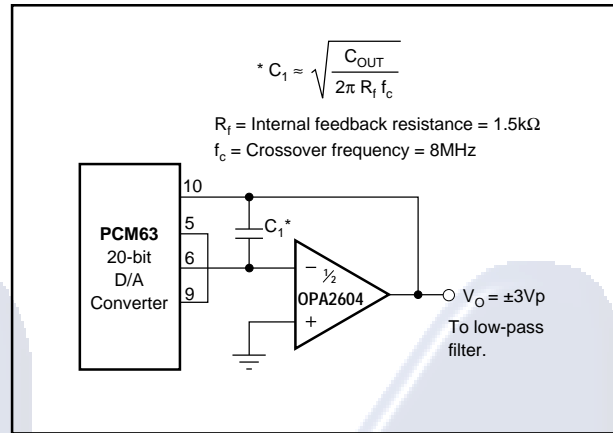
$^* C_1 \approx \sqrt{\frac{C_{OUT}}{2\pi R_f f_c}}$

$R_f$ = Internal feedback resistance = 1.5kΩ
$f_c$ = Crossover frequency = 8MHz

10
5
6
9

PCM63
20-bit
D/A
Converter

$C_1$*

−
+
½
OPA2604

$V_O$ = ±3Vp
To low-pass filter.